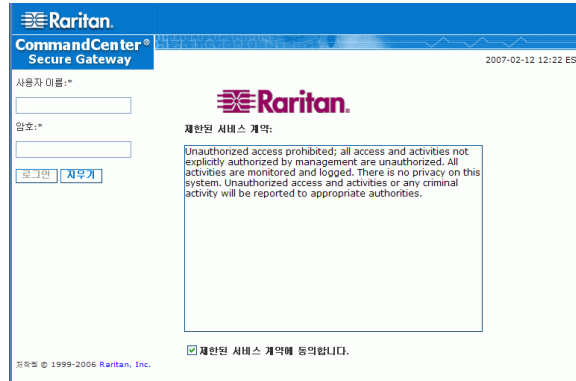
Raritan.

CommandCenter®
Secure Gateway

2007-02-12 12:22 ES

사용자 이름:*

암호:*

로그인 지우기

Raritan.

제한된 서비스 계약:

Unauthorized access prohibited; all access and activities not explicitly authorized by management are unauthorized. All activities are monitored and logged. There is no privacy on this system. Unauthorized access and activities or any criminal activity will be reported to appropriate authorities.

☑ 제한된 서비스 계약에 동의합니다.

저작권 © 1999-2006 Raritan, Inc.